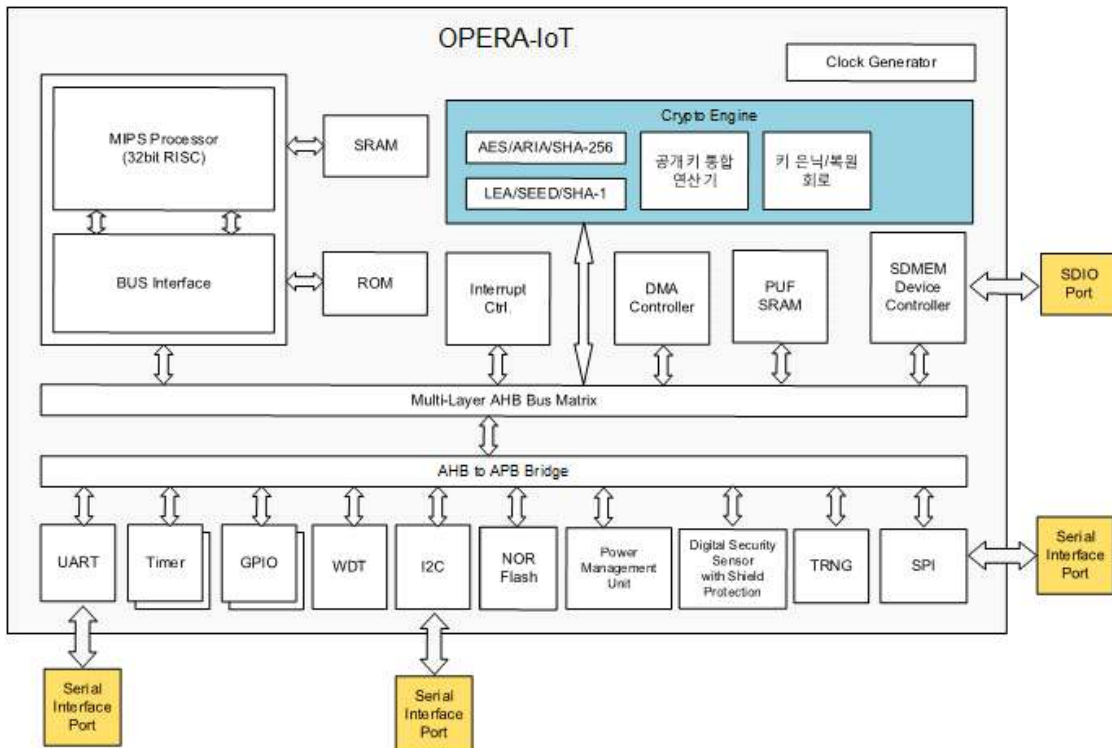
OPERA-IoT

Clock Generator

MIPS Processor (32bit RISC)

SRAM

Crypto Engine

AES/ARIA/SHA-256

LEA/SEED/SHA-1

공개키 통합 연산기

키 은닉/복원 회로

BUS Interface

ROM

Interrupt Ctrl.

DMA Controller

PUF SRAM

SDMEM Device Controller

SDIO Port

Multi-Layer AHB Bus Matrix

AHB to APB Bridge

UART

Timer

GPIO

WDT

I2C

NOR Flash

Power Management Unit

Digital Security Sensor with Shield Protection

TRNG

SPI

Serial Interface Port

Serial Interface Port

Serial Interface Port